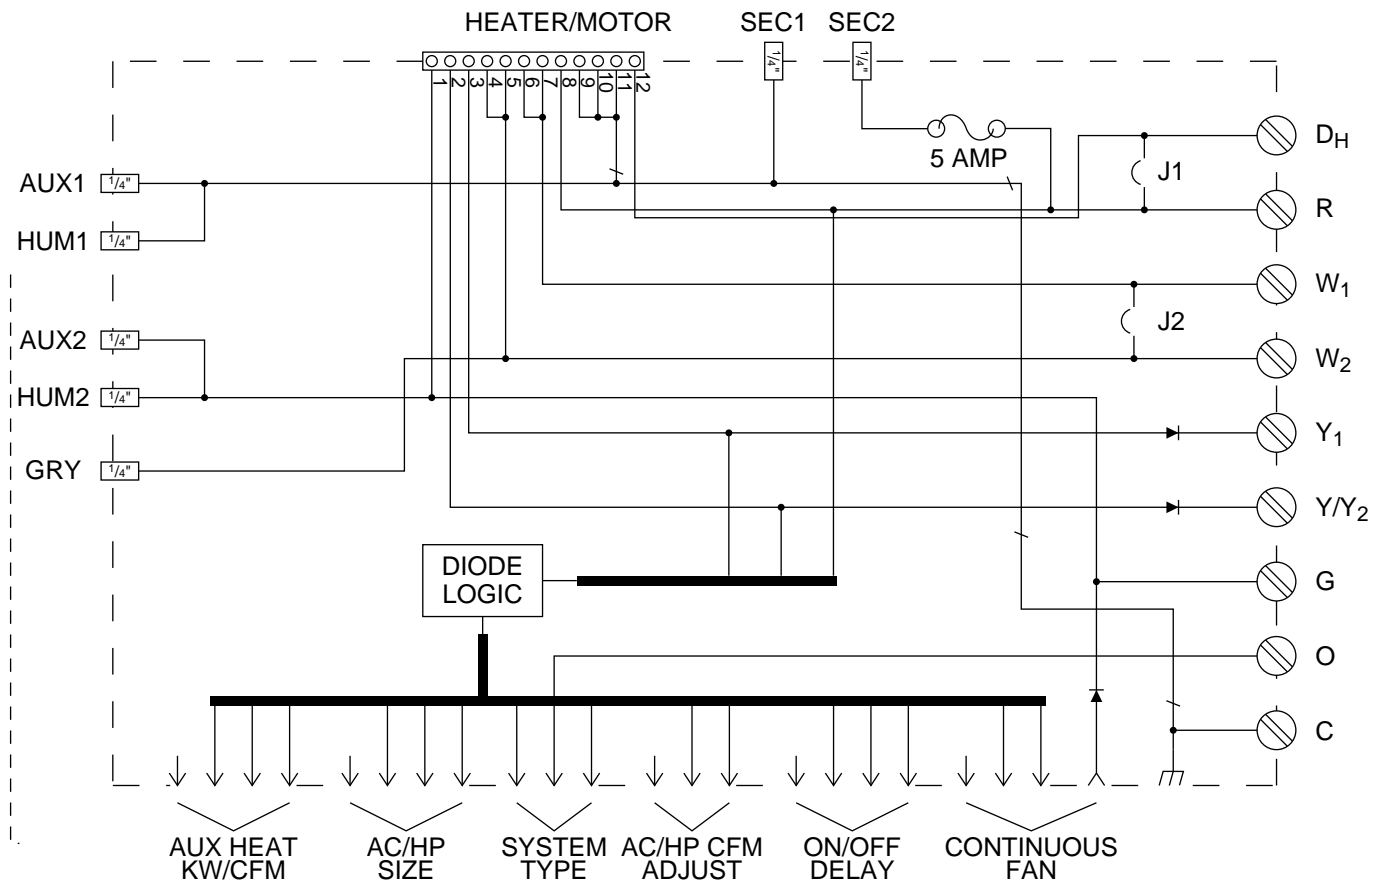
HEATER/MOTOR
SEC1
SEC2
1/4"
1/4"
1 2 3 4 5 6 7 8 9 10 11 12
5 AMP
$D_H$
J1
R
AUX1 1/4"
HUM1 1/4"
$W_1$
J2
AUX2 1/4"
$W_2$
HUM2 1/4"
$Y_1$
GRY 1/4"
$Y/Y_2$
DIODE LOGIC
G
O
C
AUX HEAT KW/CFM
AC/HP SIZE
SYSTEM TYPE
AC/HP CFM ADJUST
ON/OFF DELAY
CONTINUOUS FAN